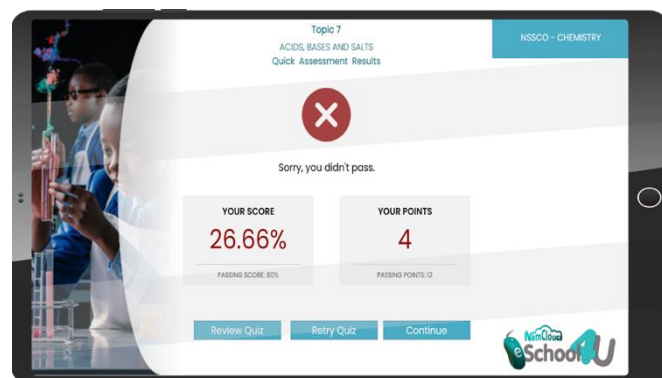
Topic 7
ACIDS, BASES AND SALTS
Quick Assessment Results

NSSCO - CHEMISTRY

Sorry, you didn't pass.

YOUR SCORE
26.66%
PASSING SCORE: 80%

YOUR POINTS
4
PASSING POINTS: 12

Review Quiz
Retry Quiz
Continue

NamCloud
eSchool4U